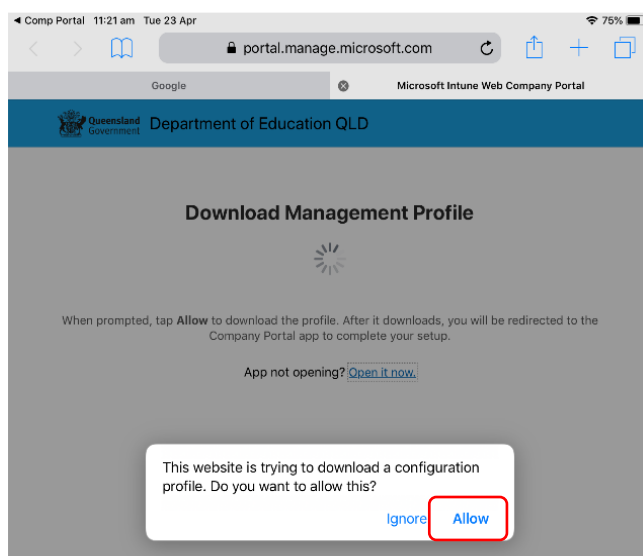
◀ Comp Portal 11:21 am Tue 23 Apr
75%

portal.manage.microsoft.com

Google

Microsoft Intune Web Company Portal

Queensland Government Department of Education QLD

Download Management Profile

When prompted, tap **Allow** to download the profile. After it downloads, you will be redirected to the Company Portal app to complete your setup.

App not opening? Open it now.

This website is trying to download a configuration profile. Do you want to allow this?

Ignore Allow